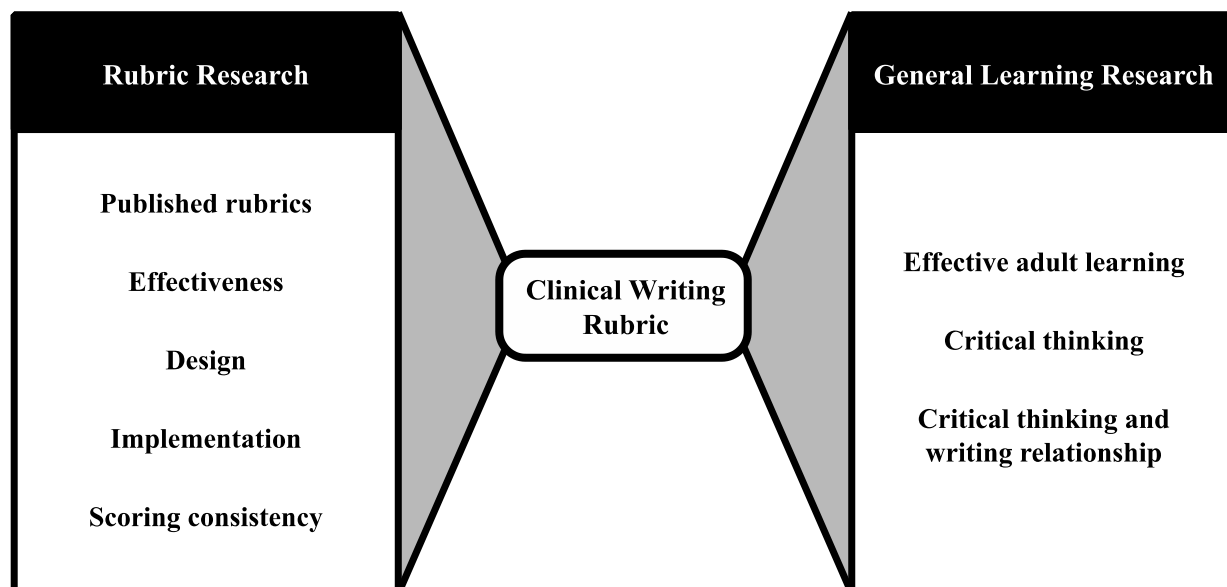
Rubric Research

Published rubrics

Effectiveness

Design

Implementation

Scoring consistency

Clinical Writing Rubric

General Learning Research

Effective adult learning

Critical thinking

Critical thinking and writing relationship